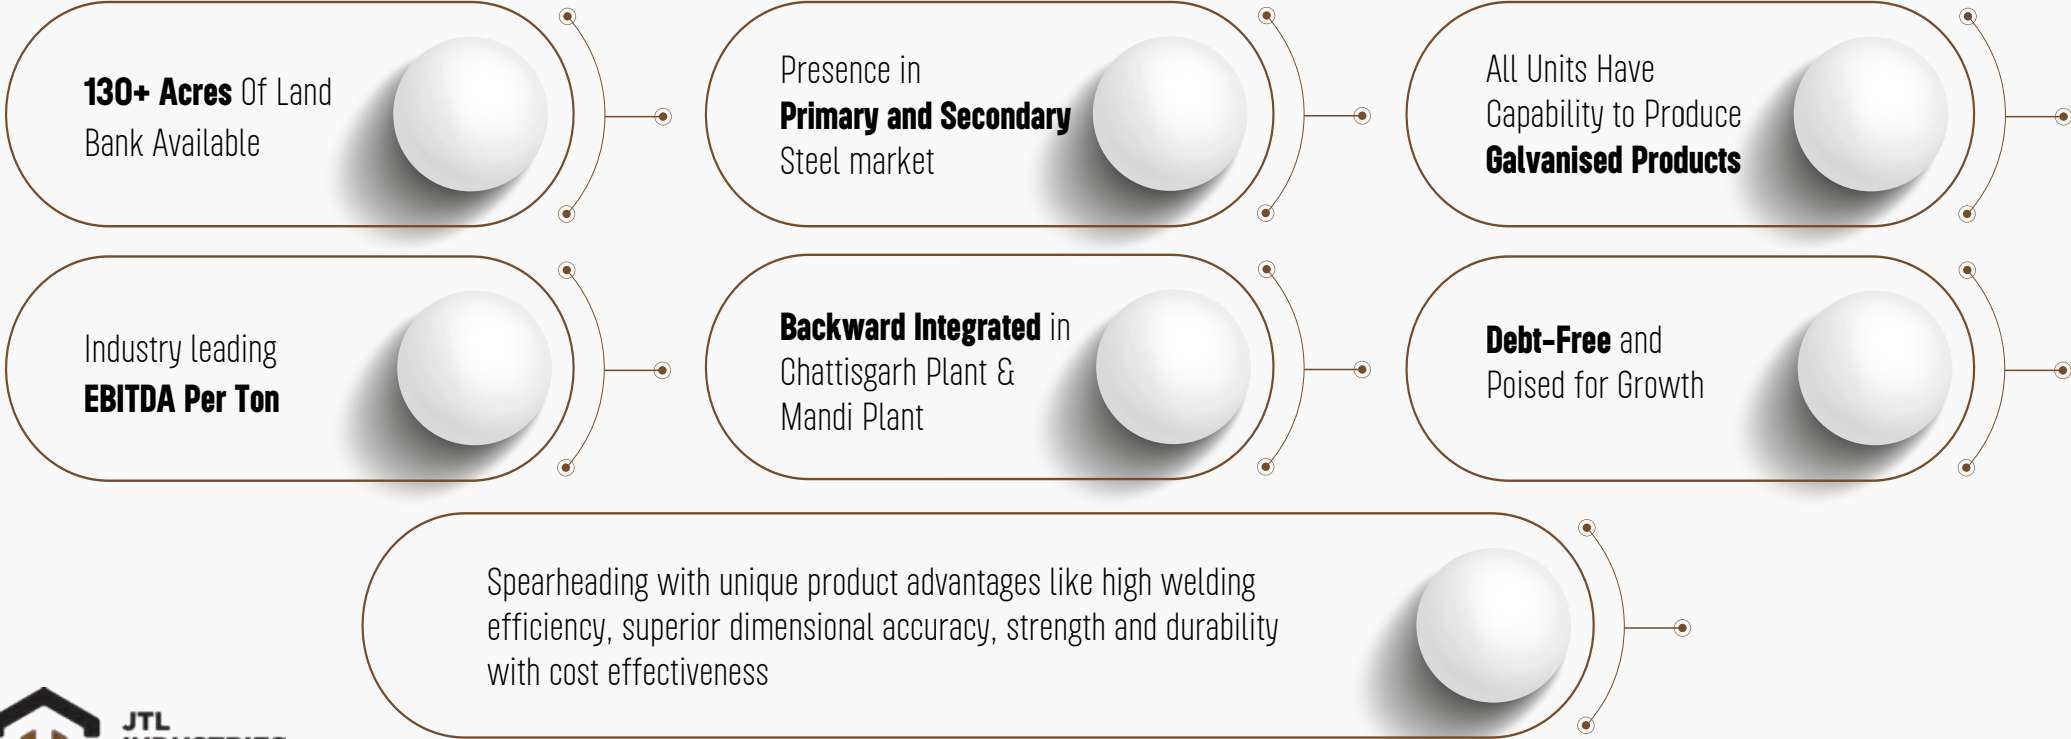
130+ Acres Of Land Bank Available

Presence in Primary and Secondary Steel market

All Units Have Capability to Produce Galvanised Products

Industry leading EBITDA Per Ton

Backward Integrated in Chattisgarh Plant & Mandi Plant

Debt-Free and Poised for Growth

Spearheading with unique product advantages like high welding efficiency, superior dimensional accuracy, strength and durability with cost effectiveness

JTL
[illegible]